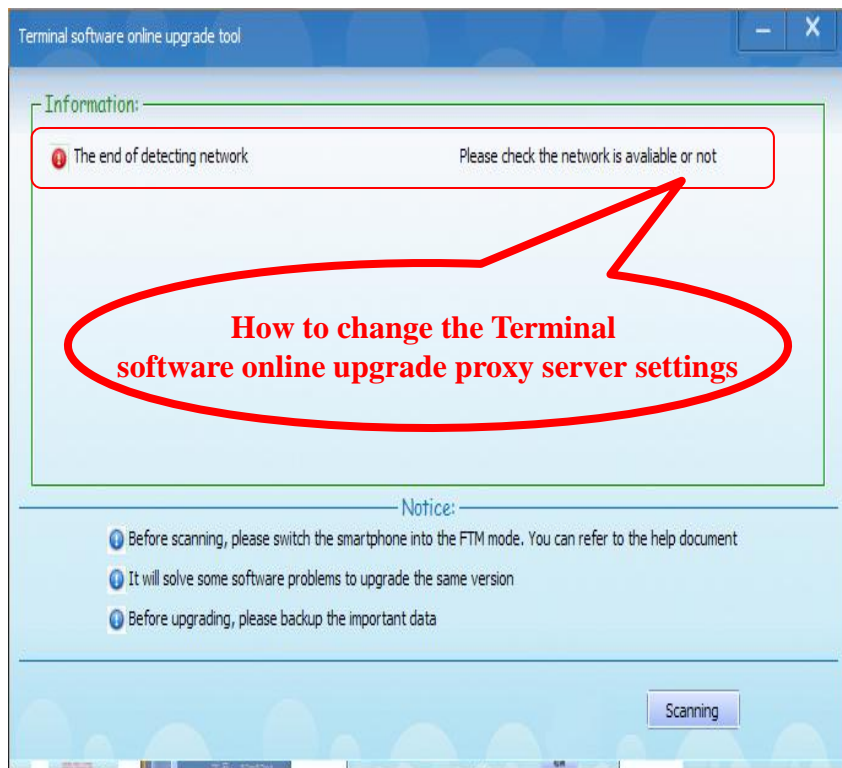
Terminal software online upgrade tool

Information:

The end of detecting network

Please check the network is avaliable or not

How to change the Terminal software online upgrade proxy server settings

Notice:

Before scanning, please switch the smartphone into the FTM mode. You can refer to the help document

It will solve some software problems to upgrade the same version

Before upgrading, please backup the important data

Scanning